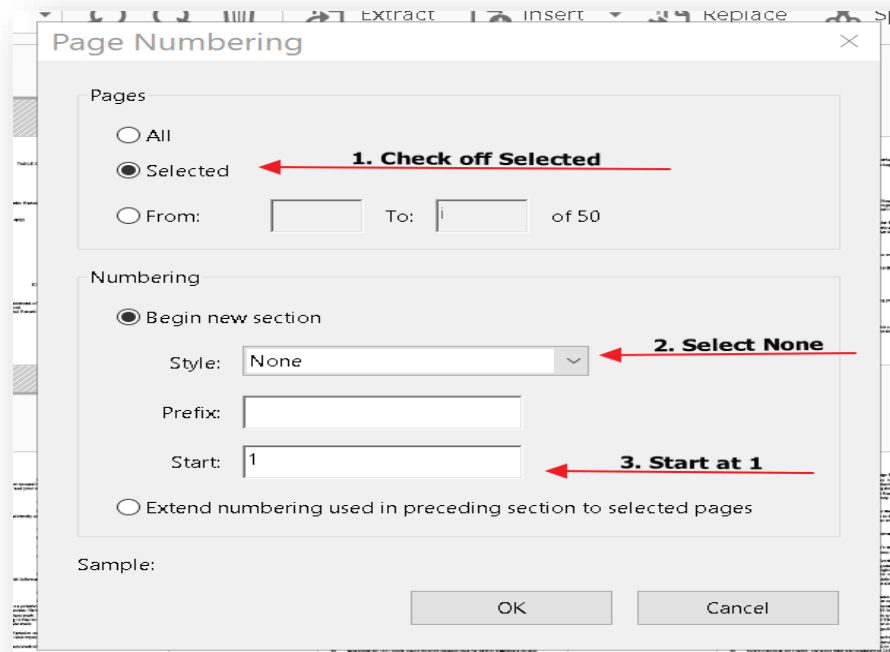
Extract Insert Replace

Page Numbering

Pages

All

Selected

1. Check off Selected

From: To: i of 50

Numbering

Begin new section

Style: None

2. Select None

Prefix:

Start: 1

3. Start at 1

Extend numbering used in preceding section to selected pages

Sample:

OK

Cancel